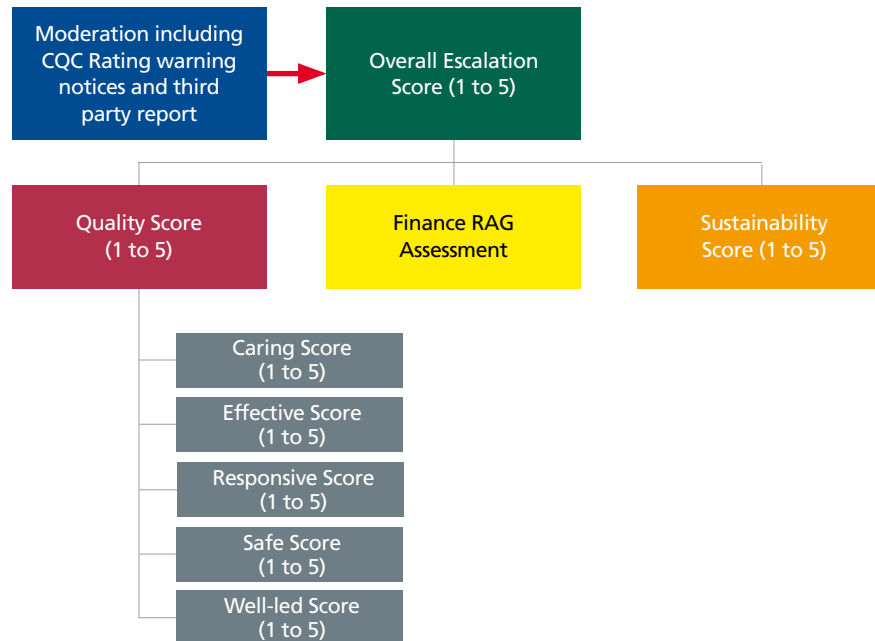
Moderation including CQC Rating warning notices and third party report

Overall Escalation Score (1 to 5)

Quality Score (1 to 5)

Finance RAG Assessment

Sustainability Score (1 to 5)

Caring Score (1 to 5)

Effective Score (1 to 5)

Responsive Score (1 to 5)

Safe Score (1 to 5)

Well-led Score (1 to 5)